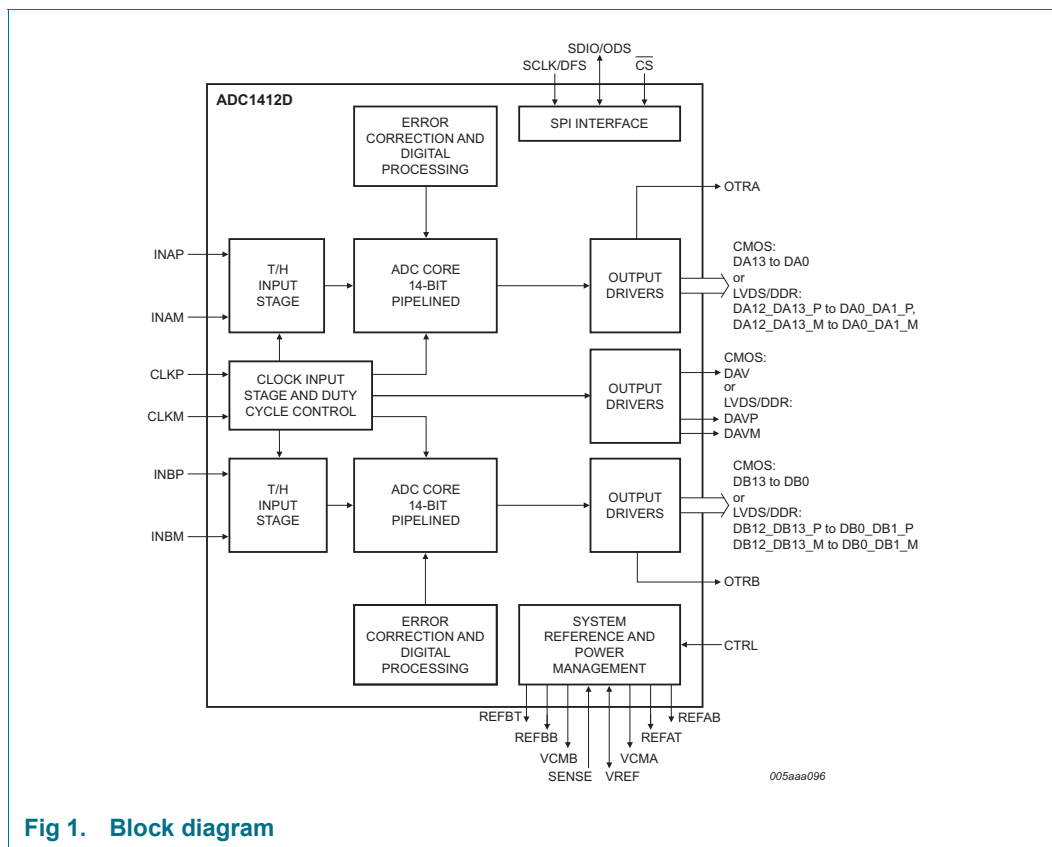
SDIO/ODS
SCLK/DFS
$\overline{CS}$

ADC1412D

ERROR CORRECTION AND DIGITAL PROCESSING

SPI INTERFACE

OTRA

INAP

T/H INPUT STAGE

ADC CORE 14-BIT PIPELINED

OUTPUT DRIVERS

CMOS:
DA13 to DA0
or
LVDS/DDR:
DA12_DA13_P to DA0_DA1_P,
DA12_DA13_M to DA0_DA1_M

INAM

CLKP

CLOCK INPUT STAGE AND DUTY CYCLE CONTROL

OUTPUT DRIVERS

CMOS:
DAV
or
LVDS/DDR:
DAVP
DAVM

CLKM

INBP

T/H INPUT STAGE

ADC CORE 14-BIT PIPELINED

OUTPUT DRIVERS

CMOS:
DB13 to DB0
or
LVDS/DDR:
DB12_DB13_P to DB0_DB1_P
DB12_DB13_M to DB0_DB1_M

INBM

OTRB

ERROR CORRECTION AND DIGITAL PROCESSING

SYSTEM REFERENCE AND POWER MANAGEMENT

CTRL

REFBT
REFBB
VCMB
SENSE
VREF
VCMA
REFAT
REFAB

005aaa096

Fig 1. Block diagram